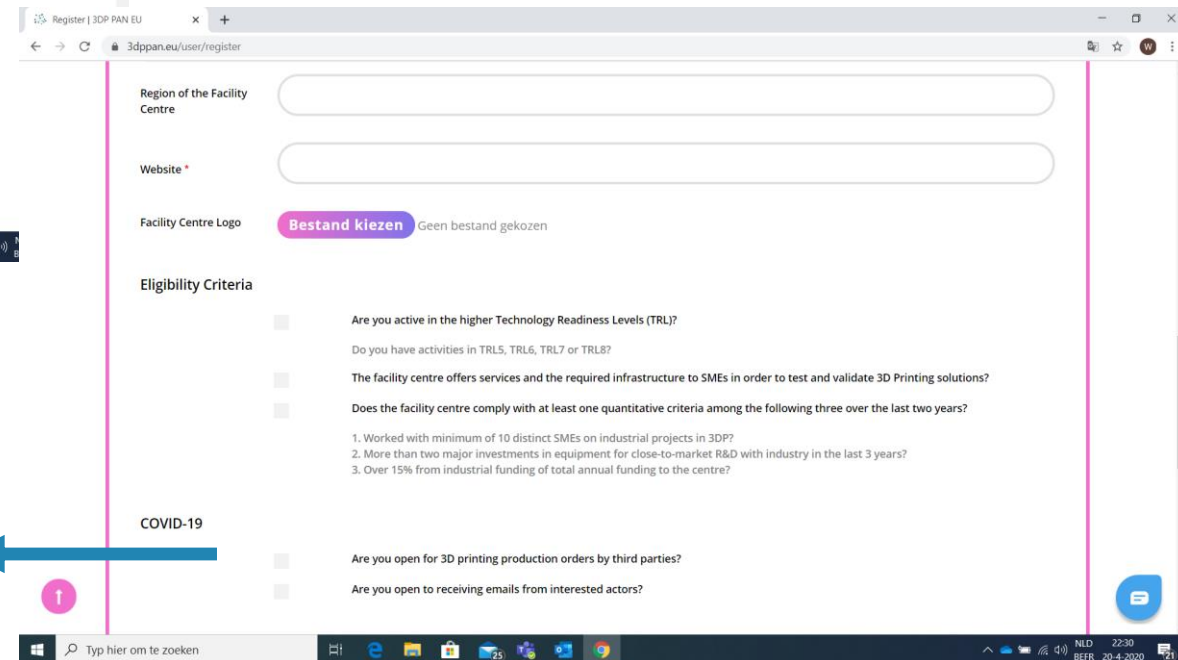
Register | 3DP PAN EU × +

3dppan.eu/user/register

W

Region of the Facility Centre

Website *

Facility Centre Logo

Bestand kiezen Geen bestand gekozen

Eligibility Criteria

Are you active in the higher Technology Readiness Levels (TRL)?

Do you have activities in TRL5, TRL6, TRL7 or TRL8?

The facility centre offers services and the required infrastructure to SMEs in order to test and validate 3D Printing solutions?

Does the facility centre comply with at least one quantitative criteria among the following three over the last two years?

1. Worked with minimum of 10 distinct SMEs on industrial projects in 3DP?
2. More than two major investments in equipment for close-to-market R&D with industry in the last 3 years?
3. Over 15% from industrial funding of total annual funding to the centre?

COVID-19

Are you open for 3D printing production orders by third parties?

Are you open to receiving emails from interested actors?

Typ hier om te zoeken

25

NLD BEFR 22:30 20-4-2020

21